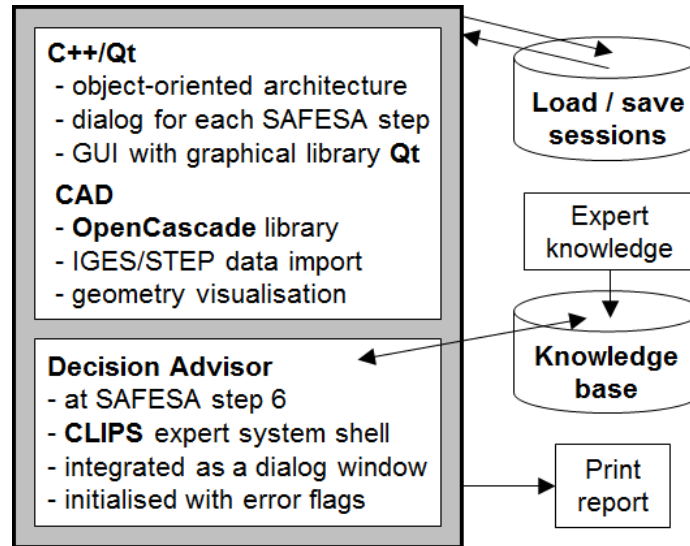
C++/Qt
- object-oriented architecture
- dialog for each SAFESA step
- GUI with graphical library Qt

CAD
- OpenCascade library
- IGES/STEP data import
- geometry visualisation

Decision Advisor
- at SAFESA step 6
- CLIPS expert system shell
- integrated as a dialog window
- initialised with error flags

Load / save sessions

Expert knowledge

Knowledge base

Print report